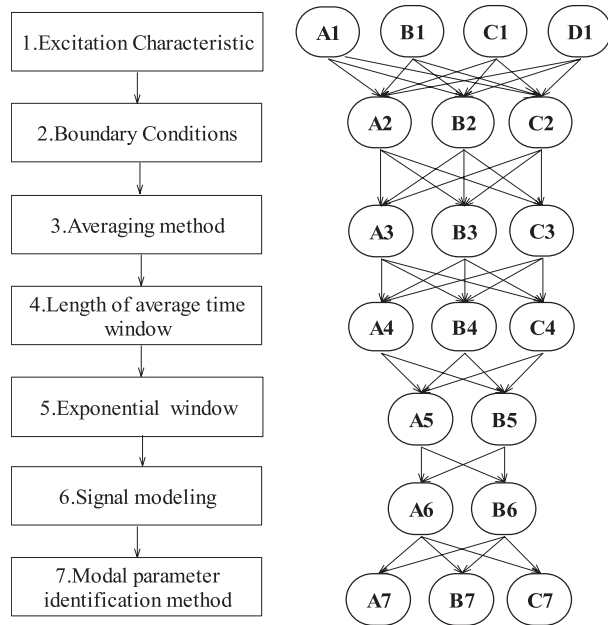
1.Excitation Characteristic

2.Boundary Conditions

3.Averaging method

4.Length of average time window

5.Exponential window

6.Signal modeling

7.Modal parameter identification method

A1 B1 C1 D1

A2 B2 C2

A3 B3 C3

A4 B4 C4

A5 B5

A6 B6

A7 B7 C7